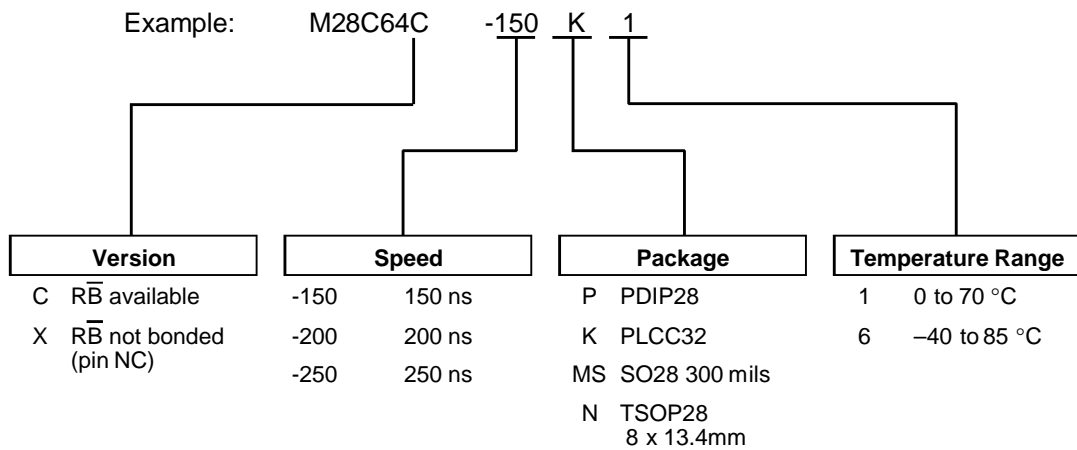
Example: M28C64C -150 K 1

Version
C $R\overline{B}$ available
X $R\overline{B}$ not bonded (pin NC)

Speed
-150 150 ns
-200 200 ns
-250 250 ns

Package
P PDIP28
K PLCC32
MS SO28 300 mils
N TSOP28 8 x 13.4mm

Temperature Range
1 0 to 70 °C
6 –40 to 85 °C